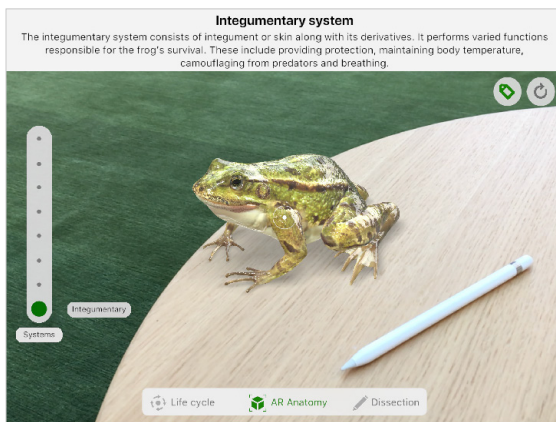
Integumentary system

The integumentary system consists of integument or skin along with its derivatives. It performs varied functions responsible for the frog's survival. These include providing protection, maintaining body temperature, camouflaging from predators and breathing.

Integumentary

Systems

Life cycle

AR Anatomy

Dissection